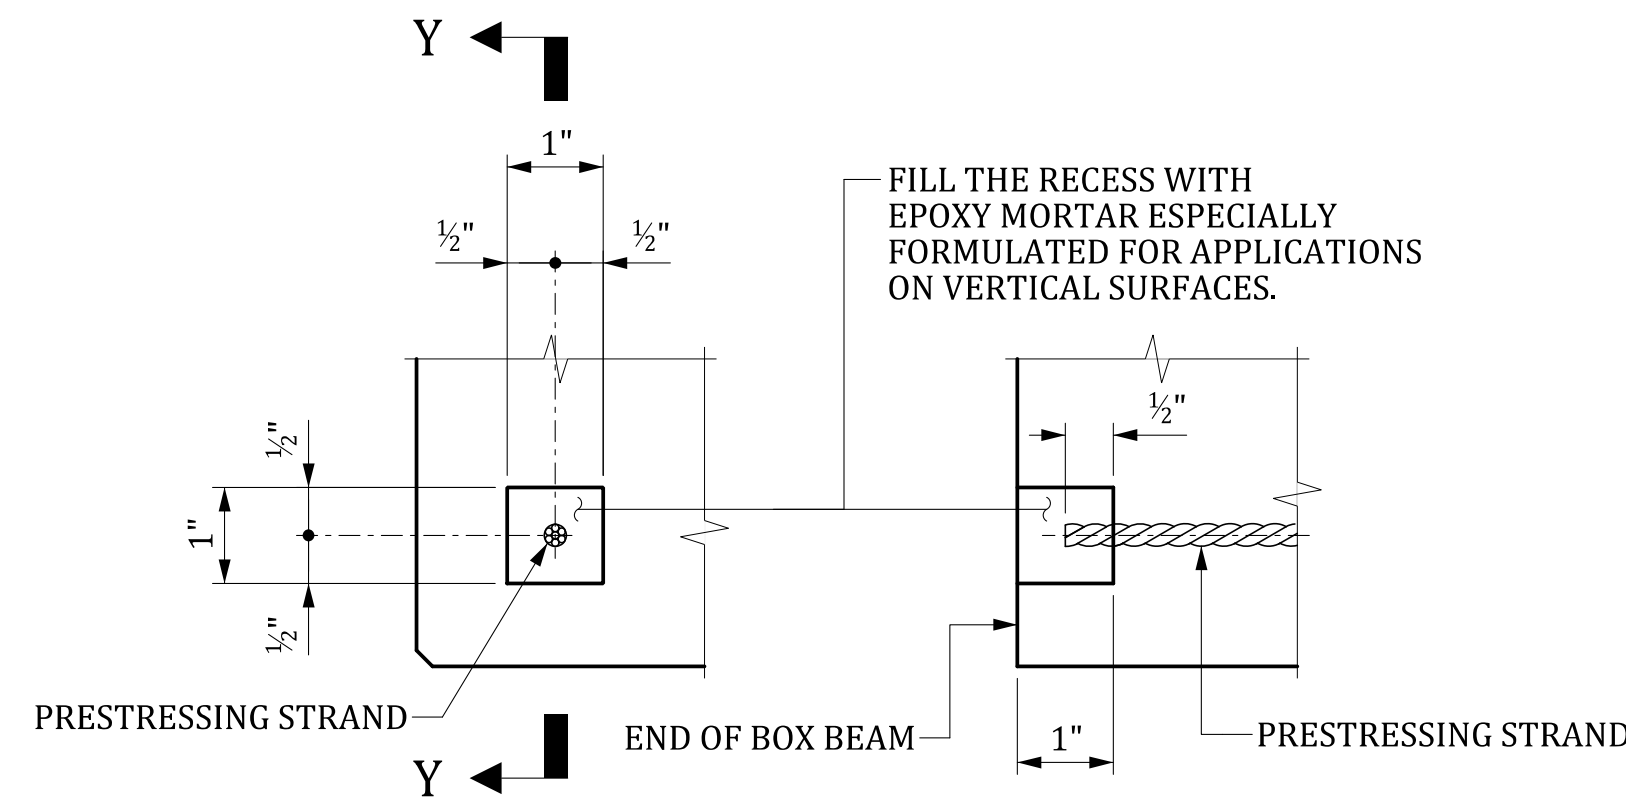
Y

1"

$\frac{1}{2}$"

$\frac{1}{2}$"

FILL THE RECESS WITH EPOXY MORTAR ESPECIALLY FORMULATED FOR APPLICATIONS ON VERTICAL SURFACES.

$\frac{1}{2}$"

$\frac{1}{2}$"

1"

$\frac{1}{2}$"

PRESTRESSING STRAND

END OF BOX BEAM

1"

PRESTRESSING STRAND

Y